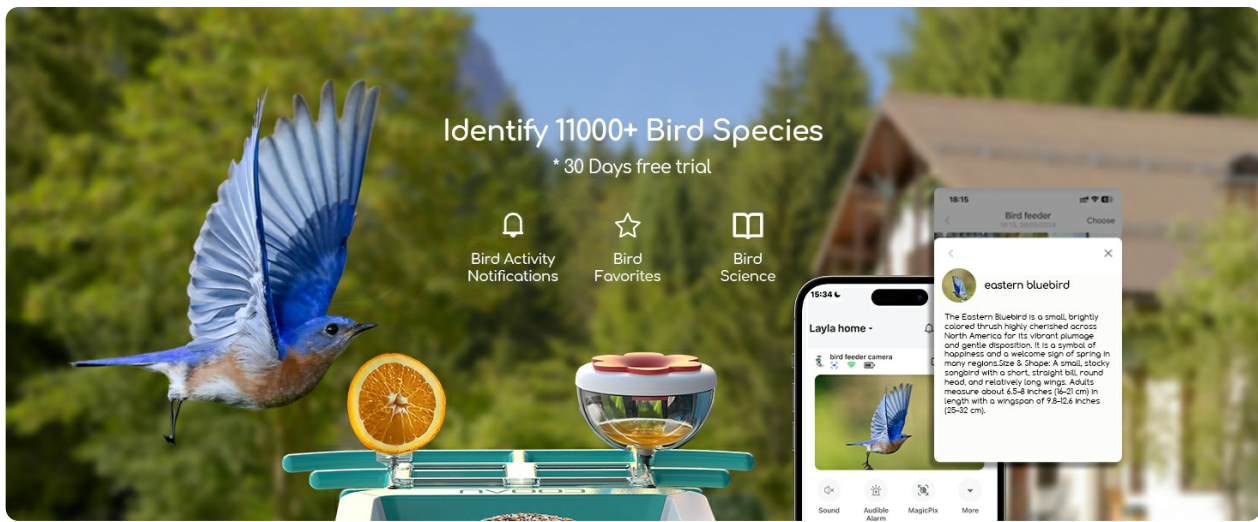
Identify 11000+ Bird Species

* 30 Days free trial

Bird Activity Notifications

Bird Favorites

Bird Science

18:15

Bird feeder

Choose

15:34

Layla home

bird feeder camera

eastern bluebird

The Eastern Bluebird is a small, brightly colored thrush highly cherished across North America for its vibrant plumage and gentle disposition. It is a symbol of happiness and a welcome sign of spring in many regions.Size & Shape: A small, stocky songbird with a short, straight bill, round head, and relatively long wings. Adults measure about 6.5-8 inches (16-21 cm) in length with a wingspan of 9.8-12.6 inches (25-32 cm).

Sound

Audible Alarm

MagicPix

More